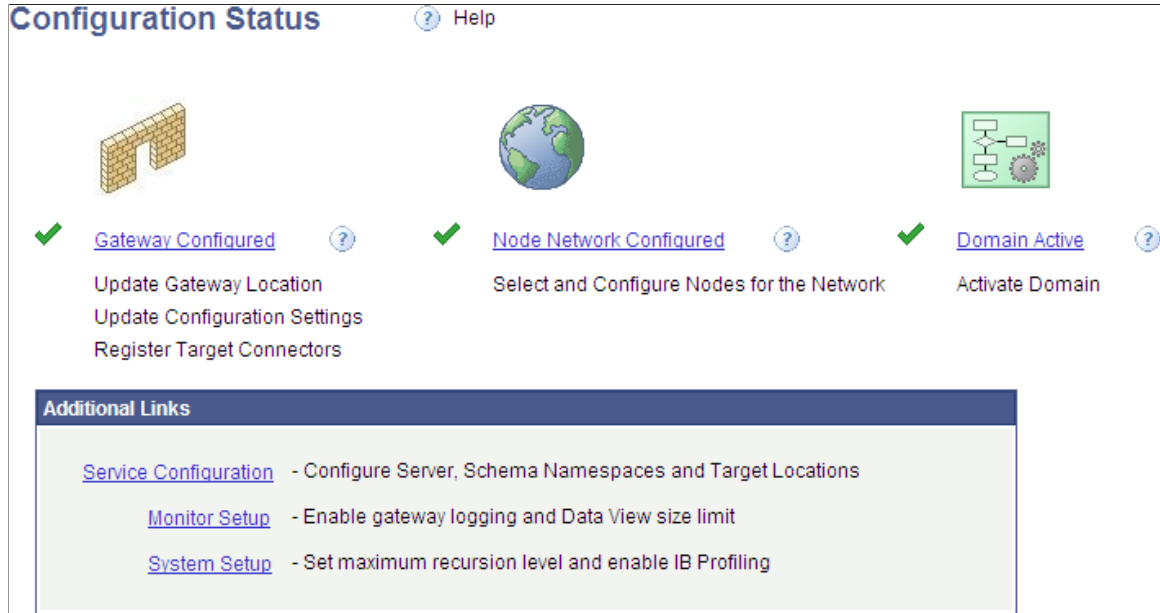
Configuration Status

Help

Gateway Configured

Update Gateway Location
Update Configuration Settings
Register Target Connectors

Node Network Configured

Select and Configure Nodes for the Network

Domain Active

Activate Domain

Additional Links

Service Configuration - Configure Server, Schema Namespaces and Target Locations

Monitor Setup - Enable gateway logging and Data View size limit

System Setup - Set maximum recursion level and enable IB Profiling